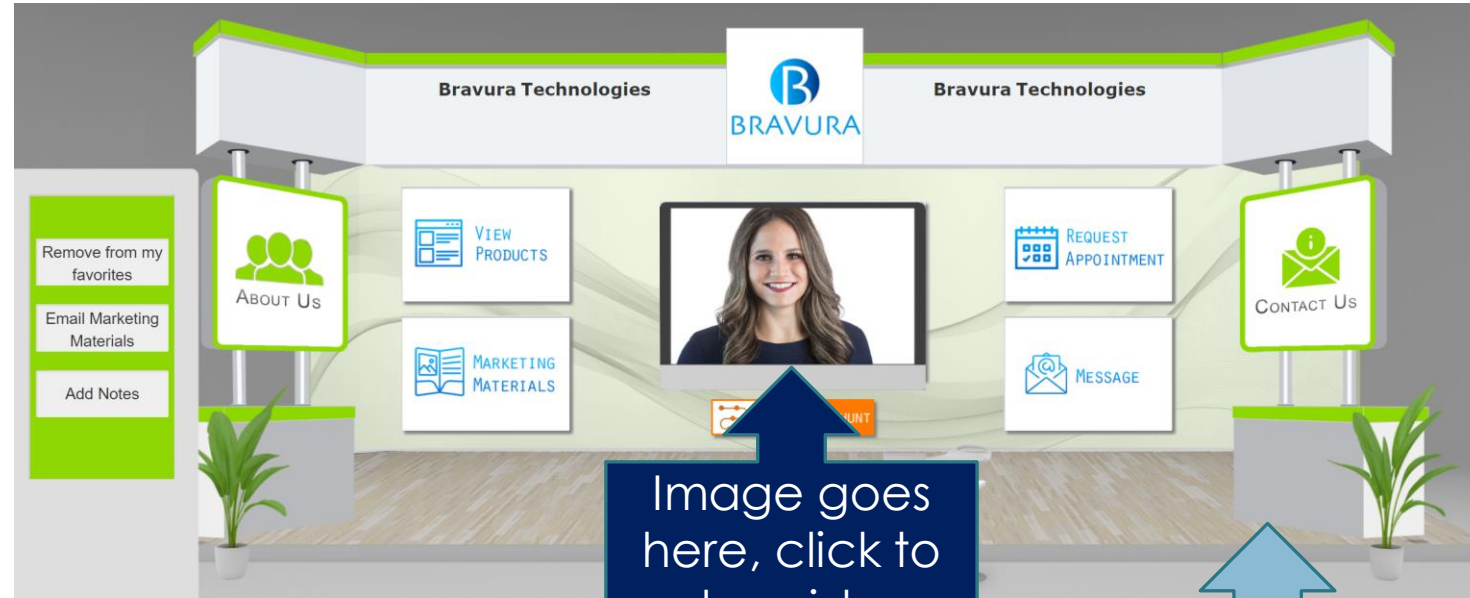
Bravura Technologies

BRAVURA

Bravura Technologies

Remove from my favorites

Email Marketing Materials

Add Notes

About Us

View Products

Marketing Materials

Request Appointment

Message

Contact Us

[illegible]UNT

Image goes here, click to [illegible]